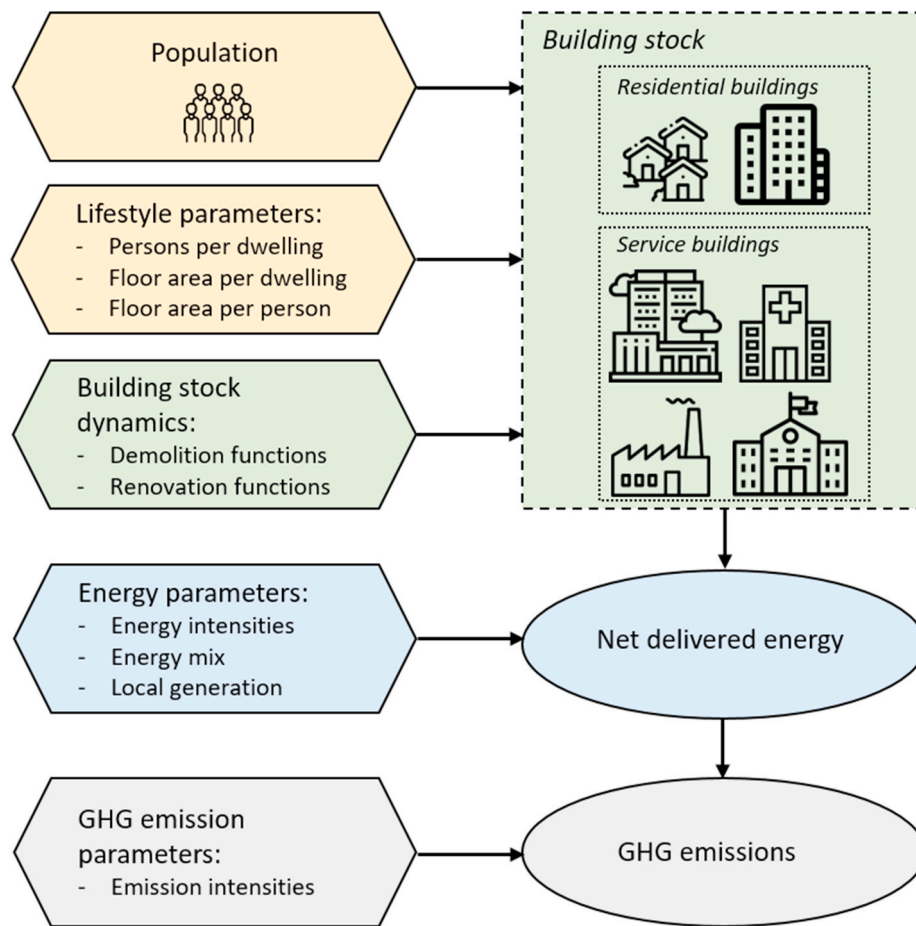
Population

Lifestyle parameters:
- Persons per dwelling
- Floor area per dwelling
- Floor area per person

Building stock dynamics:
- Demolition functions
- Renovation functions

Building stock

Residential buildings

Service buildings

Energy parameters:
- Energy intensities
- Energy mix
- Local generation

Net delivered energy

GHG emission parameters:
- Emission intensities

GHG emissions